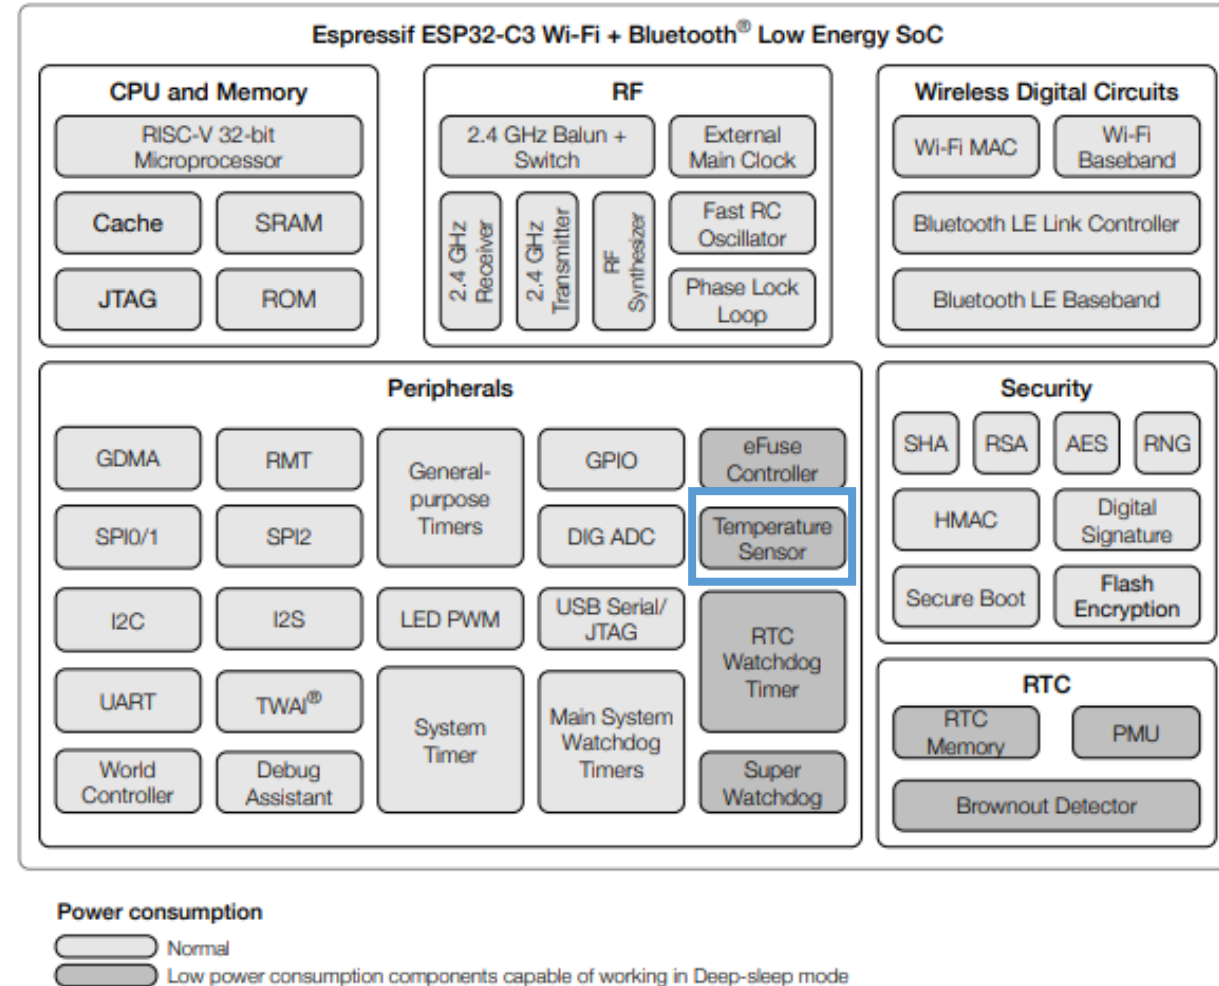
Espressif ESP32-C3 Wi-Fi + Bluetooth® Low Energy SoC

CPU and Memory

RISC-V 32-bit Microprocessor

Cache

SRAM

JTAG

ROM

RF

2.4 GHz Balun + Switch

External Main Clock

2.4 GHz Receiver

2.4 GHz Transmitter

RF Synthesizer

Fast RC Oscillator

Phase Lock Loop

Wireless Digital Circuits

Wi-Fi MAC

Wi-Fi Baseband

Bluetooth LE Link Controller

Bluetooth LE Baseband

Peripherals

GDMA

RMT

General-purpose Timers

GPIO

eFuse Controller

SPI0/1

SPI2

DIG ADC

Temperature Sensor

I2C

I2S

LED PWM

USB Serial/ JTAG

RTC Watchdog Timer

UART

TWAI®

System Timer

Main System Watchdog Timers

World Controller

Debug Assistant

Super Watchdog

Security

SHA

RSA

AES

RNG

HMAC

Digital Signature

Secure Boot

Flash Encryption

RTC

RTC Memory

PMU

Brownout Detector

Power consumption

Normal

Low power consumption components capable of working in Deep-sleep mode